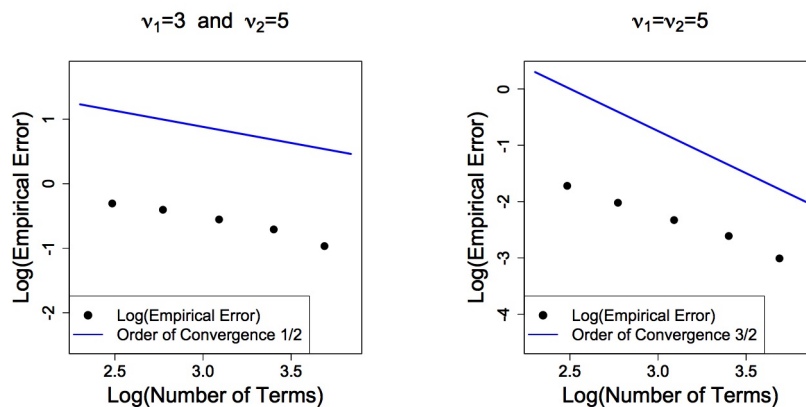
$\nu_1$=3 and $\nu_2$=5

1
0
-1
-2

Log(Empirical Error)

Log(Empirical Error)
Order of Convergence 1/2

2.5 3.0 3.5

Log(Number of Terms)

$\nu_1$=$\nu_2$=5

0
-1
-2
-3
-4

Log(Empirical Error)

Log(Empirical Error)
Order of Convergence 3/2

2.5 3.0 3.5

Log(Number of Terms)